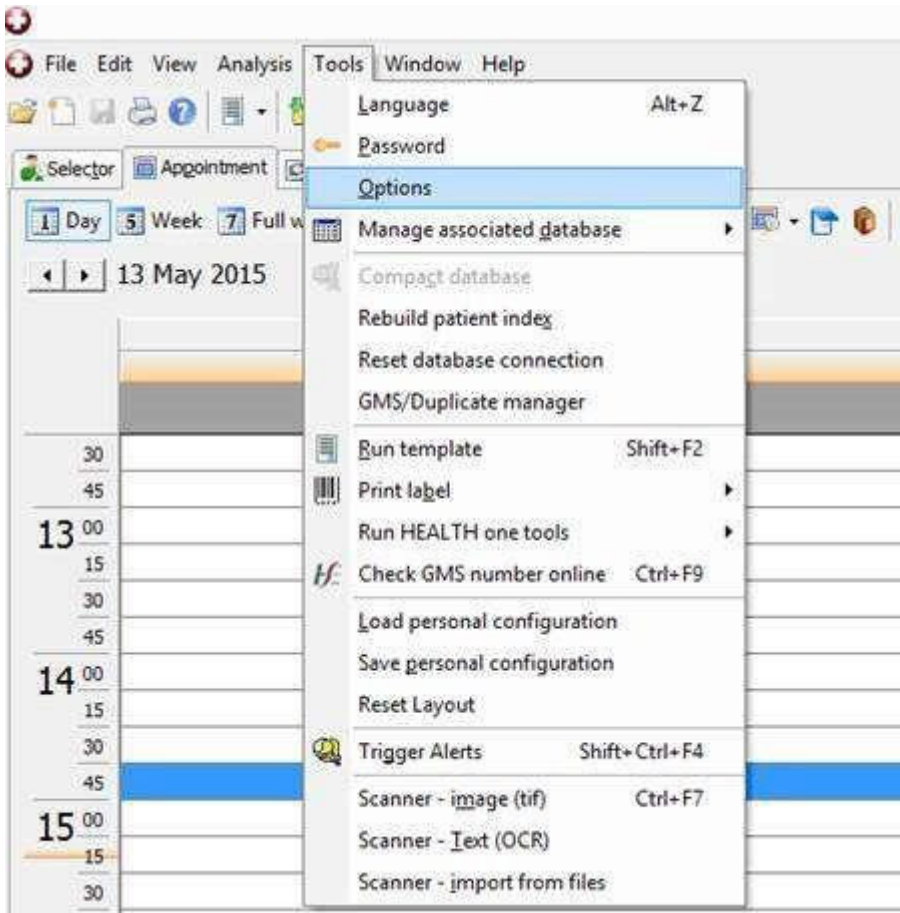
File Edit View Analysis Tools Window Help

Selector Appointment

1 Day 5 Week 7 Full w

13 May 2015

30
45
13 00
15
30
45
14 00
15
30
45
15 00
15
30

Language Alt+Z
Password
Options
Manage associated database
Compact database
Rebuild patient index
Reset database connection
GMS/Duplicate manager
Run template Shift+F2
Print label
Run HEALTH one tools
Check GMS number online Ctrl+F9
Load personal configuration
Save personal configuration
Reset Layout
Trigger Alerts Shift+Ctrl+F4
Scanner - image (tif) Ctrl+F7
Scanner - Text (OCR)
Scanner - import from files